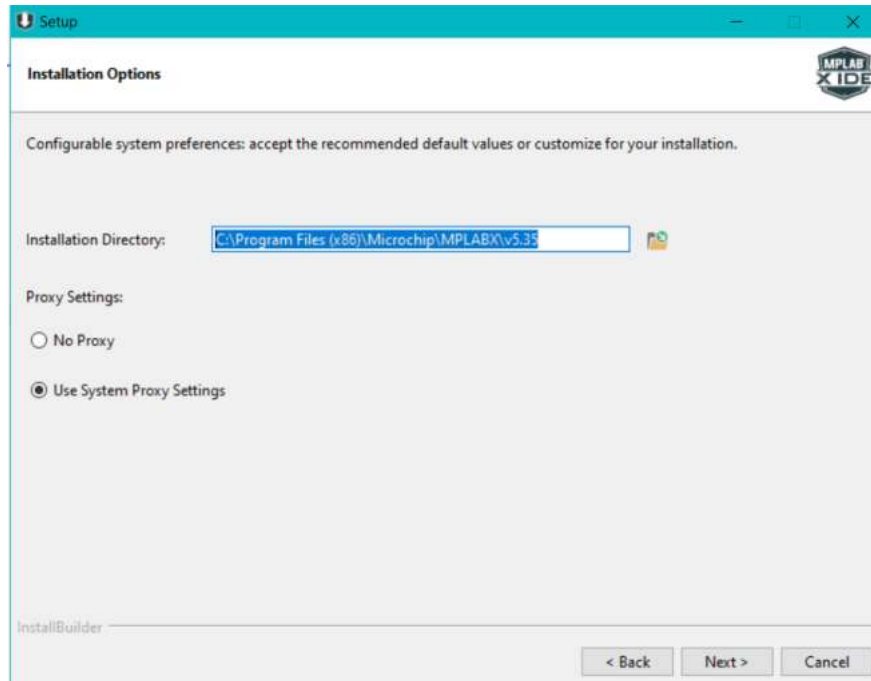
Setup

Installation Options

MPLAB X IDE

Configurable system preferences: accept the recommended default values or customize for your installation.

Installation Directory: C:\Program Files (x86)\Microchip\MPLABX\v5.35

Proxy Settings:

No Proxy

Use System Proxy Settings

InstallBuilder

< Back

Next >

Cancel